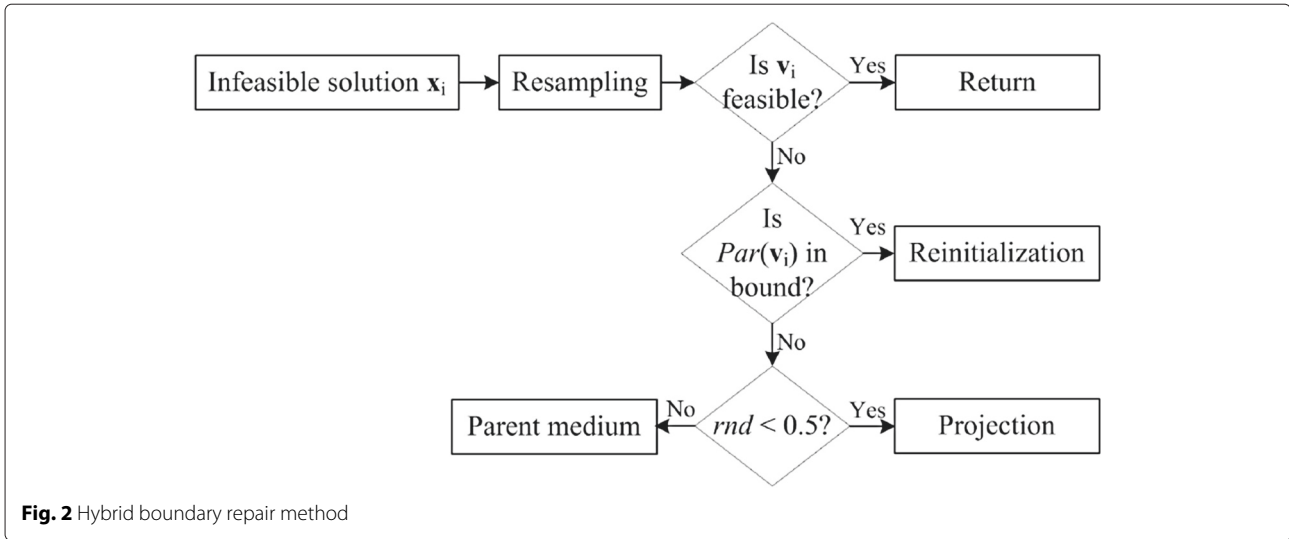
Infeasible solution $\mathbf{x}_i$

Resampling

Is $\mathbf{v}_i$ feasible?

Yes

Return

No

Is $Par(\mathbf{v}_i)$ in bound?

Yes

Reinitialization

No

Parent medium

No

$rnd < 0.5$?

Yes

Projection

**Fig. 2** Hybrid boundary repair method